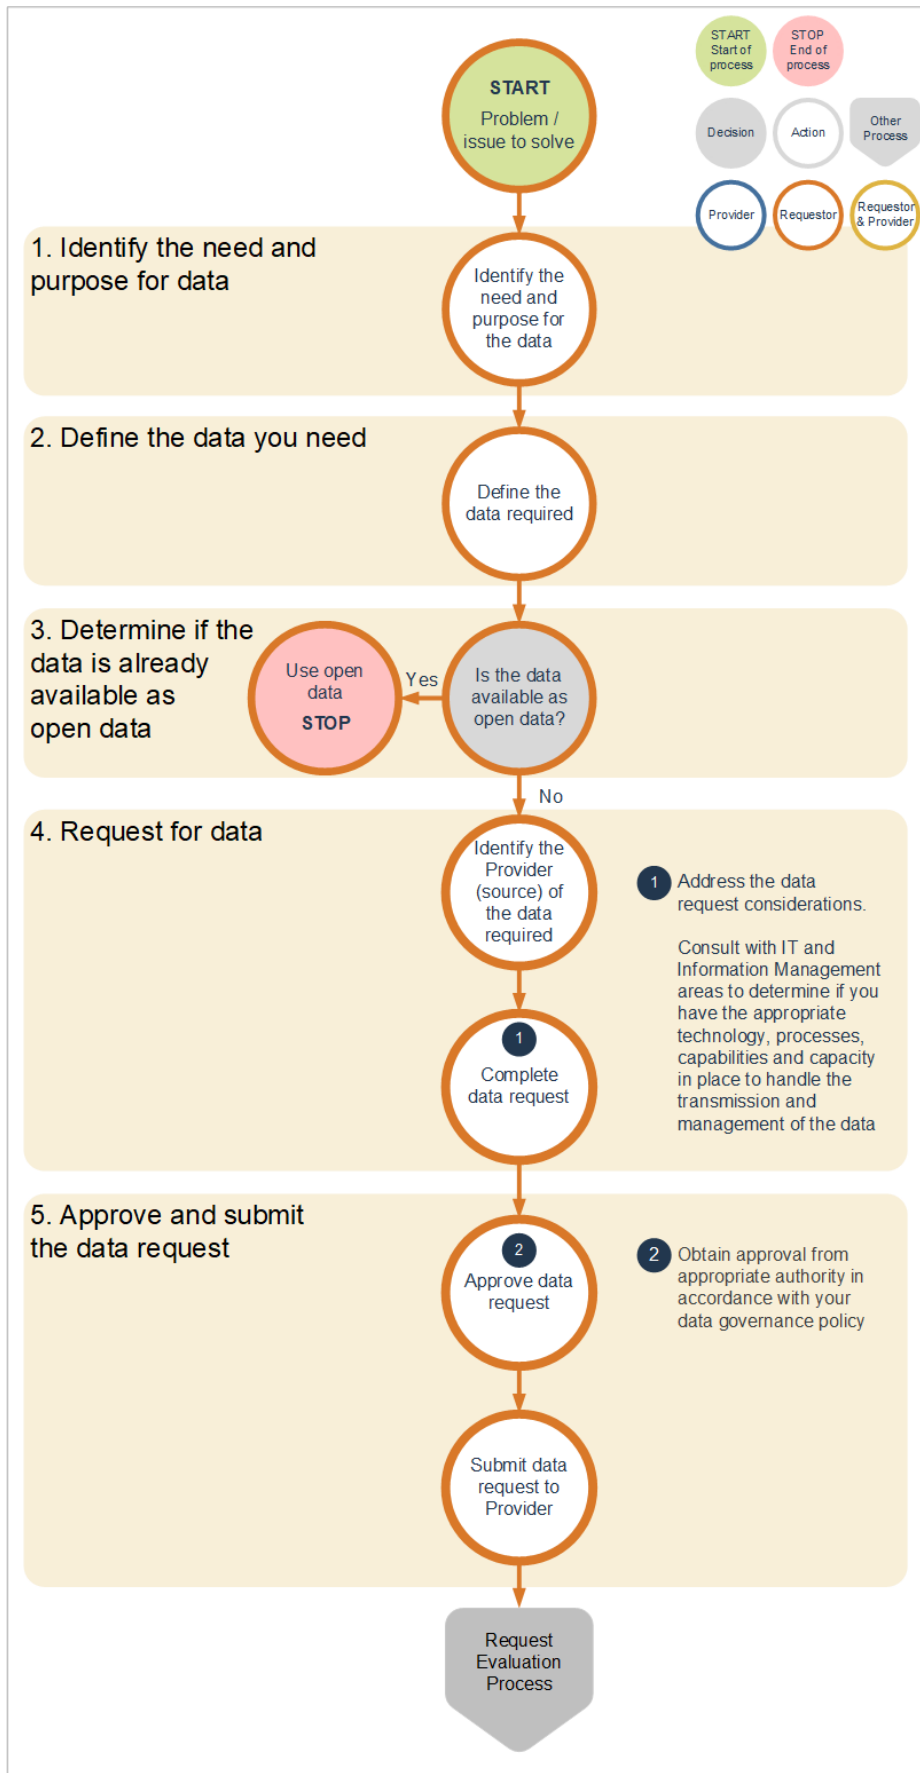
START Start of process

STOP End of process

Decision

Action

Other Process

Provider

Requestor

Requestor & Provider

START
Problem / issue to solve

1. Identify the need and purpose for data

Identify the need and purpose for the data

2. Define the data you need

Define the data required

3. Determine if the data is already available as open data

Use open data
STOP

Yes

Is the data available as open data?

No

4. Request for data

Identify the Provider (source) of the data required

1 Address the data request considerations.

Consult with IT and Information Management areas to determine if you have the appropriate technology, processes, capabilities and capacity in place to handle the transmission and management of the data

1
Complete data request

5. Approve and submit the data request

2
Approve data request

2 Obtain approval from appropriate authority in accordance with your data governance policy

Submit data request to Provider

Request Evaluation Process